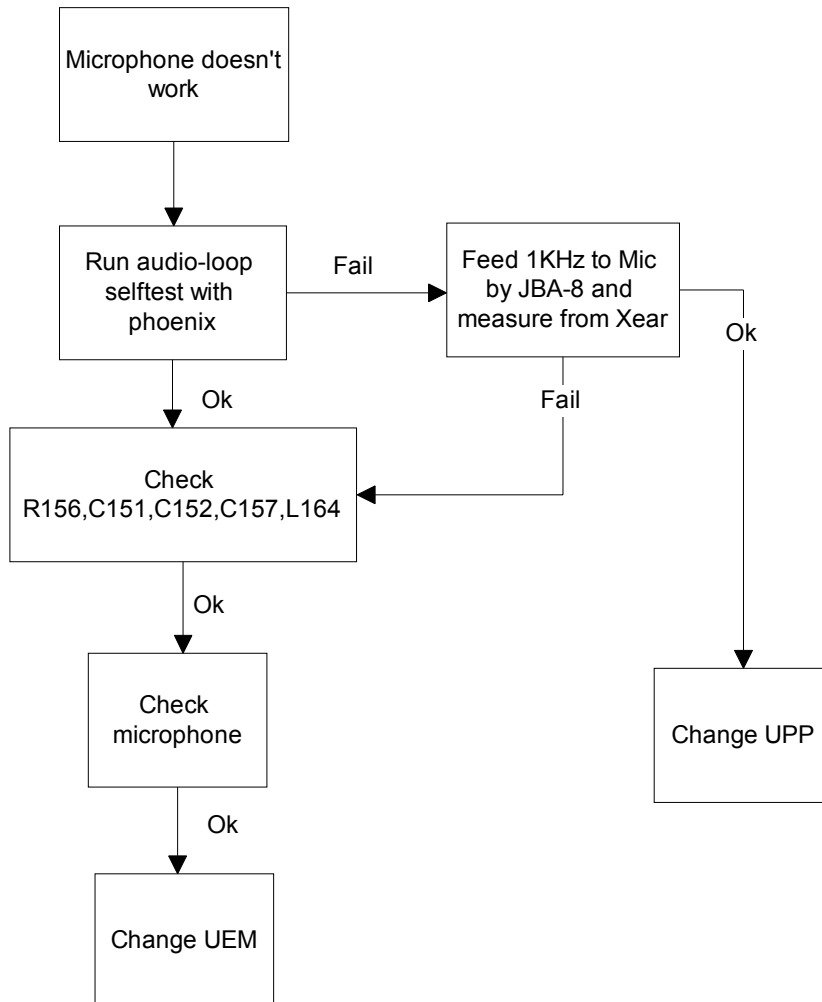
Microphone doesn't work

Run audio-loop selftest with phoenix

Fail

Feed 1KHz to Mic by JBA-8 and measure from Xear

Ok

Ok

Fail

Check R156,C151,C152,C157,L164

Ok

Check microphone

Ok

Change UEM

Change UPP